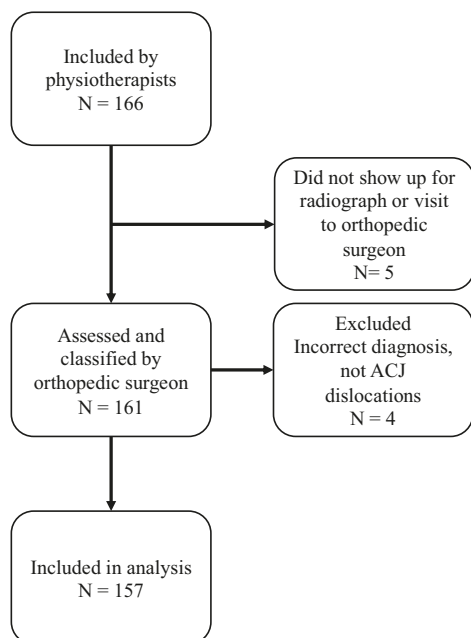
Included by physiotherapists
N = 166

Did not show up for radiograph or visit to orthopedic surgeon
N= 5

Assessed and classified by orthopedic surgeon
N = 161

Excluded
Incorrect diagnosis, not ACJ dislocations
N = 4

Included in analysis
N = 157